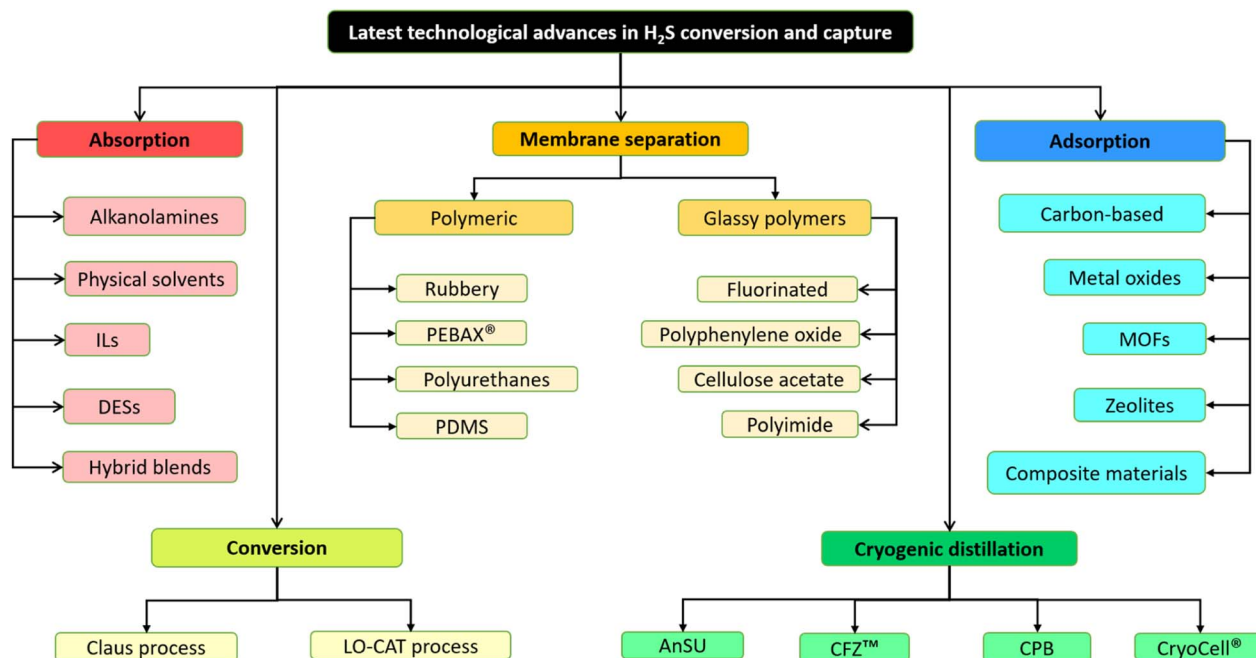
Latest technological advances in $H_2S$ conversion and capture

Absorption

Alkanolamines

Physical solvents

ILs

DESs

Hybrid blends

Membrane separation

Polymeric

Rubbery

PEBAX®

Polyurethanes

PDMS

Glassy polymers

Fluorinated

Polyphenylene oxide

Cellulose acetate

Polyimide

Adsorption

Carbon-based

Metal oxides

MOFs

Zeolites

Composite materials

Conversion

Claus process

LO-CAT process

Cryogenic distillation

AnSU

CFZ™

CPB

CryoCell®